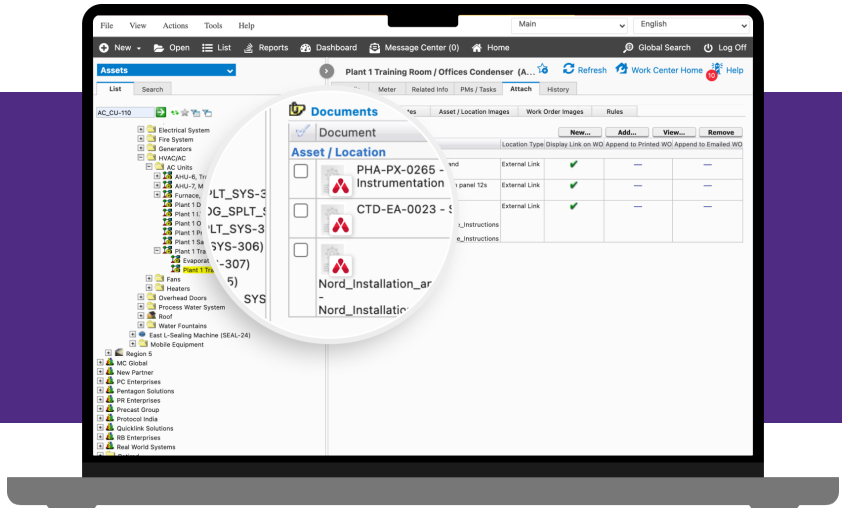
File View Actions Tools Help

Main

English

New Open List Reports Dashboard Message Center (0) Home Global Search Log Off

Assets

List Search

AC_CU-110

Electrical System
Fire System
Generators
HVAC/AC
AC Units
AHU-6, Tr
AHU-7, M
Furnace,
Plant 1 D
Plant 1 L
Plant 1 O
Plant 1 P
Plant 1 Sa
Plant 1 Tra
Evaporat
Plant 1 Tra
Fans
Heaters
Overhead Doors
Process Water System
Roof
Water Fountains
East L-Sealing Machine (SEAL-24)
Mobile Equipment
Region 5
MC Global
New Partner
PC Enterprises
Pentagon Solutions
PR Enterprises
Precast Group
Protocol India
Quicklink Solutions
RB Enterprises
Real World Systems

PLT_SYS-3
DG_SPLT_S
LT_SYS-3
SYS-306)
-307)
5)
SYS

Plant 1 Training Room / Offices Condenser (A...

Refresh Work Center Home 10 Help

Meter Related Info PMs / Tasks Attach History

Documents

tes Asset / Location Images Work Order Images Rules

Document

Asset / Location

PHA-PX-0265 - Instrumentation

CTD-EA-0023 - S

Nord_Installation_ar - Nord_Installation

New... Add... View... Remove

| | Location Type | Display Link on WO | Append to Printed WO | Append to Emailed WO |
|---|---|---|---|---|
| nd | External Link | ✔ | — | — |
| panel 12s | External Link | ✔ | — | — |
| _Instructions _Instructions | External Link | ✔ | — | — |